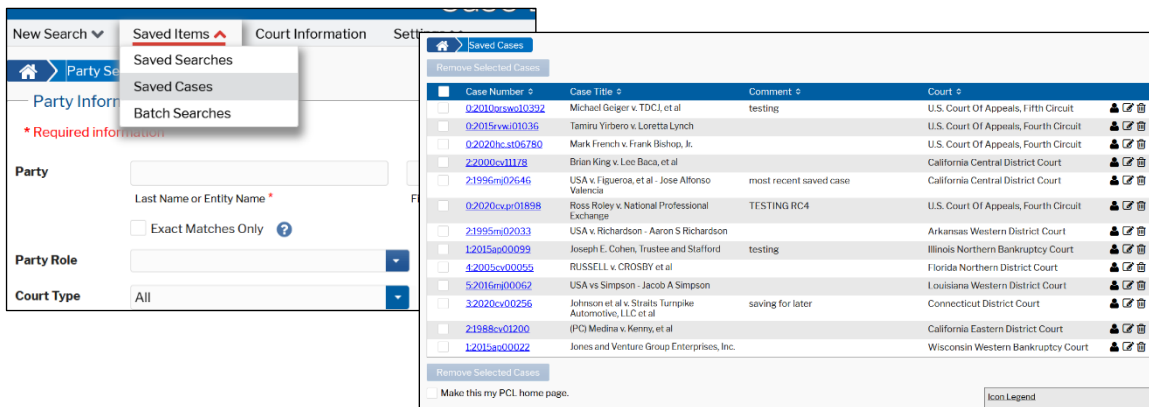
New Search Saved Items Court Information Setti

Saved Searches
Saved Cases
Batch Searches

Party Se

Party Inform

* Required information

Party

Last Name or Entity Name *

Fi

Exact Matches Only

Party Role

Court Type
All

Saved Cases

Remove Selected Cases

| | Case Number | Case Title | Comment | Court |
|---|---|---|---|---|
| | 0:2010prswo10392 | Michael Geiger v. TDCJ, et al | testing | U.S. Court Of Appeals, Fifth Circuit |
| | 0:2015rvwi01036 | Tamiru Yirbero v. Loretta Lynch | | U.S. Court Of Appeals, Fourth Circuit |
| | 0:2020hc.st06780 | Mark French v. Frank Bishop, Jr. | | U.S. Court Of Appeals, Fourth Circuit |
| | 2:2000cv11178 | Brian King v. Lee Baca, et al | | California Central District Court |
| | 2:1996mj02646 | USA v. Figueroa, et al - Jose Alfonso Valencia | most recent saved case | California Central District Court |
| | 0:2020cv.pr01898 | Ross Roley v. National Professional Exchange | TESTING RC4 | U.S. Court Of Appeals, Fourth Circuit |
| | 2:1995mj02033 | USA v. Richardson - Aaron S Richardson | | Arkansas Western District Court |
| | 1:2015ap00099 | Joseph E. Cohen, Trustee and Stafford | testing | Illinois Northern Bankruptcy Court |
| | 4:2005cv00055 | RUSSELL v. CROSBY et al | | Florida Northern District Court |
| | 5:2016mj00062 | USA vs Simpson - Jacob A Simpson | | Louisiana Western District Court |
| | 3:2020cv00256 | Johnson et al v. Straits Turnpike Automotive, LLC et al | saving for later | Connecticut District Court |
| | 2:1988cv01200 | (PC) Medina v. Kenny, et al | | California Eastern District Court |
| | 1:2015ap00022 | Jones and Venture Group Enterprises, Inc. | | Wisconsin Western Bankruptcy Court |

Remove Selected Cases

Make this my PCL home page.

Icon Legend